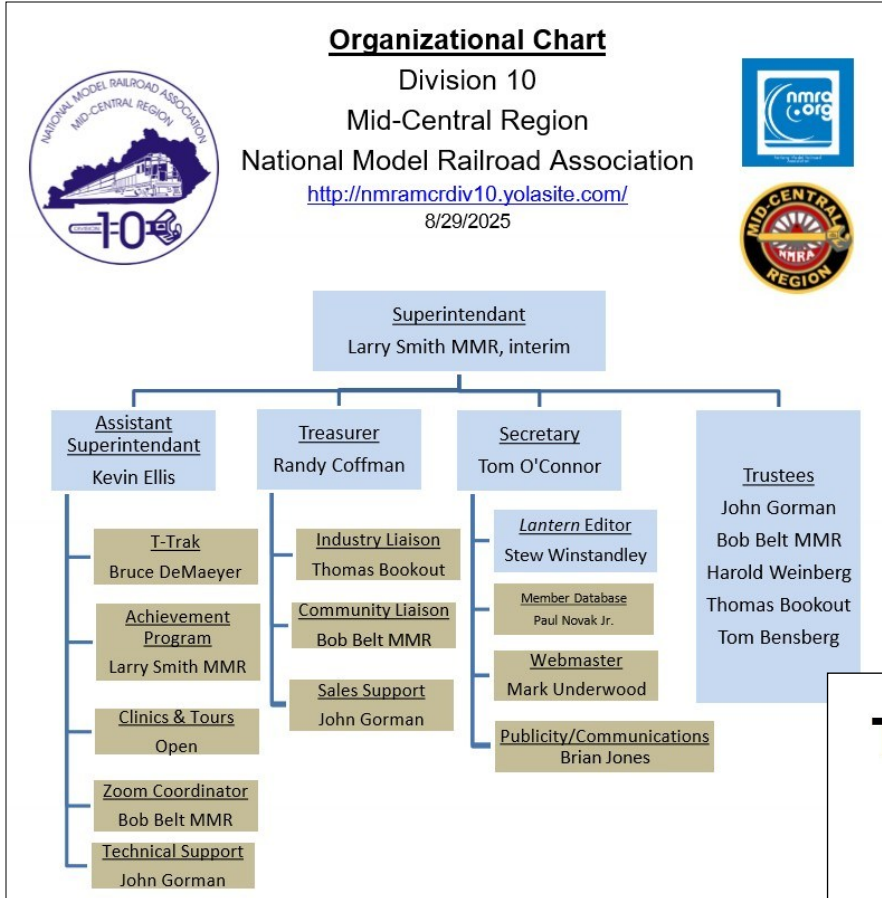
Organizational Chart

Division 10

Mid-Central Region

National Model Railroad Association

http://nmramcrdiv10.yolasite.com/

8/29/2025

NATIONAL MODEL RAILROAD ASSOCIATION
MID-CENTRAL REGION
DIVISION 10

nmra.org

MID-CENTRAL NMRA REGION

Superintendant
Larry Smith MMR, interim

Assistant Superintendant
Kevin Ellis

T-Trak
Bruce DeMaeyer

Achievement Program
Larry Smith MMR

Clinics & Tours
Open

Zoom Coordinator
Bob Belt MMR

Technical Support
John Gorman

Treasurer
Randy Coffman

Industry Liaison
Thomas Bookout

Community Liaison
Bob Belt MMR

Sales Support
John Gorman

Secretary
Tom O'Connor

*Lantern* Editor
Stew Winstandley

Member Database
Paul Novak Jr.

Webmaster
Mark Underwood

Publicity/Communications
Brian Jones

Trustees
John Gorman
Bob Belt MMR
Harold Weinberg
Thomas Bookout
Tom Bensberg